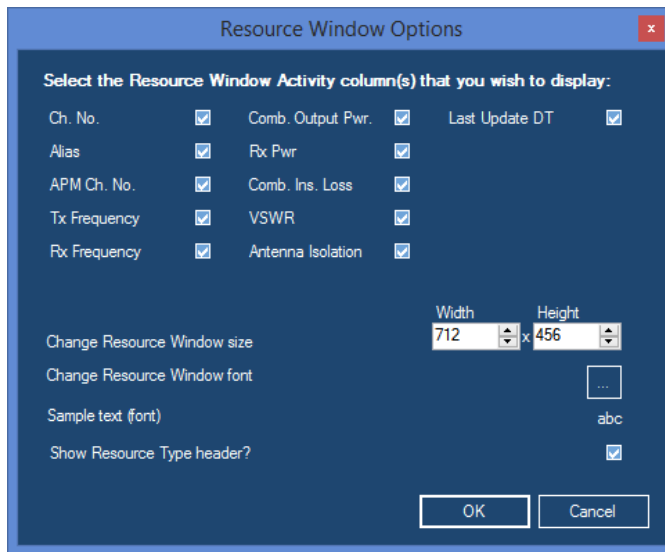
Resource Window Options

x

Select the Resource Window Activity column(s) that you wish to display:

Ch. No.
Alias
APM Ch. No.
Tx Frequency
Rx Frequency

Comb. Output Pwr.
Rx Pwr
Comb. Ins. Loss
VSWR
Antenna Isolation

Last Update DT

Change Resource Window size
Width
712
x
Height
456

Change Resource Window font
...

Sample text (font)
abc

Show Resource Type header?

OK
Cancel